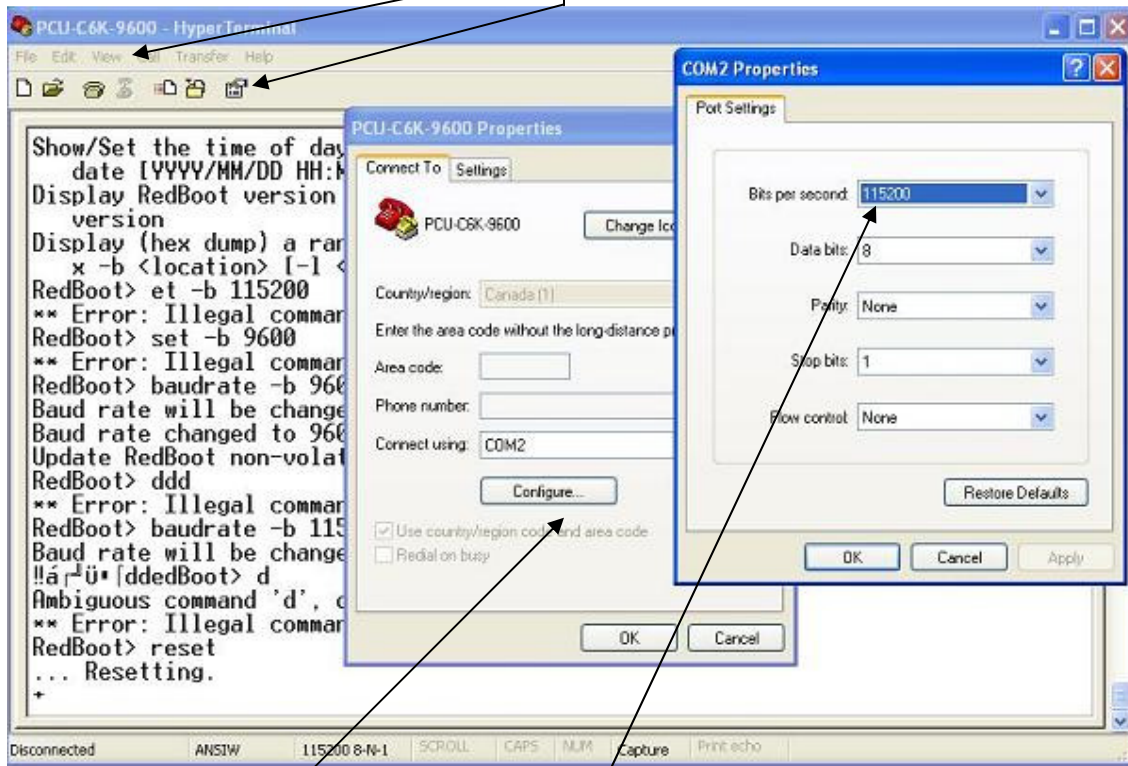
PCU-C6K-9600 - HyperTerminal

File Edit View Call Transfer Help

Show/Set the time of day
date [YYYY/MM/DD HH:M
Display RedBoot version
version
Display (hex dump) a ran
x -b <location> [-l <
RedBoot> et -b 115200
** Error: Illegal comman
RedBoot> set -b 9600
** Error: Illegal comman
RedBoot> baudrate -b 960
Baud rate will be change
Baud rate changed to 960
Update RedBoot non-volat
RedBoot> ddd
** Error: Illegal comman
RedBoot> baudrate -b 115
Baud rate will be change
‼á┌┘ü• [ddedBoot> d
Ambiguous command 'd', c
** Error: Illegal comman
RedBoot> reset
... Resetting.
+

PCU-C6K-9600 Properties

Connect To | Settings

PCU-C6K-9600

Change Ico

Country/region: Canada (1)

Enter the area code without the long-distance p

Area code:

Phone number:

Connect using: COM2

Configure...

Use country/region code and area code

Redial on busy

OK Cancel

COM2 Properties

Port Settings

Bits per second: 115200

Data bits: 8

Parity: None

Stop bits: 1

Flow control: None

Restore Defaults

OK Cancel Apply

Disconnected ANSIW 115200 8-N-1 SCROLL CAPS NUM Capture Print echo